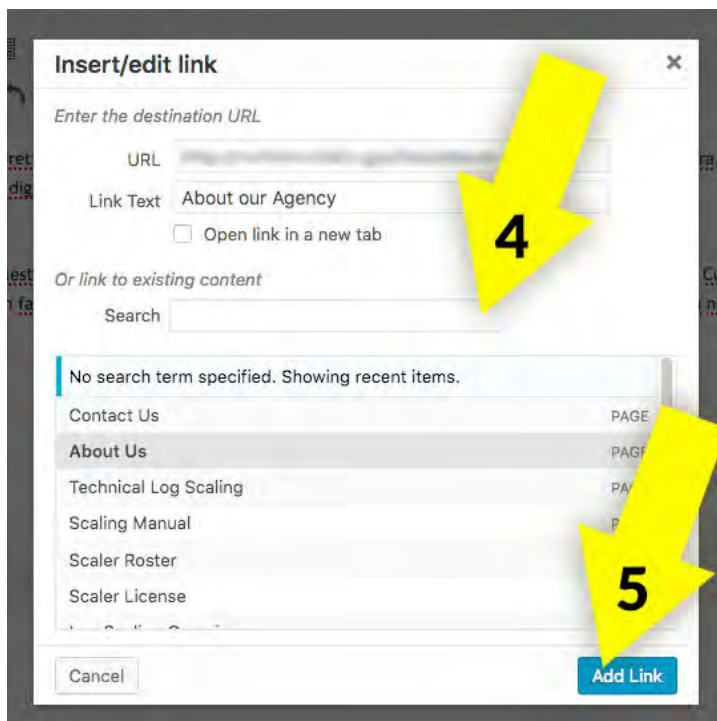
Insert/edit link
×

Enter the destination URL

URL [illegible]
Link Text About our Agency
Open link in a new tab

4

Or link to existing content

Search

No search term specified. Showing recent items.

| | |
|---|---|
| Contact Us | PAGE |
| About Us | PAGE |
| Technical Log Scaling | PA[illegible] |
| Scaling Manual | P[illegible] |
| Scaler Roster | |
| Scaler License | |
| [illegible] | |

5

Cancel
Add Link